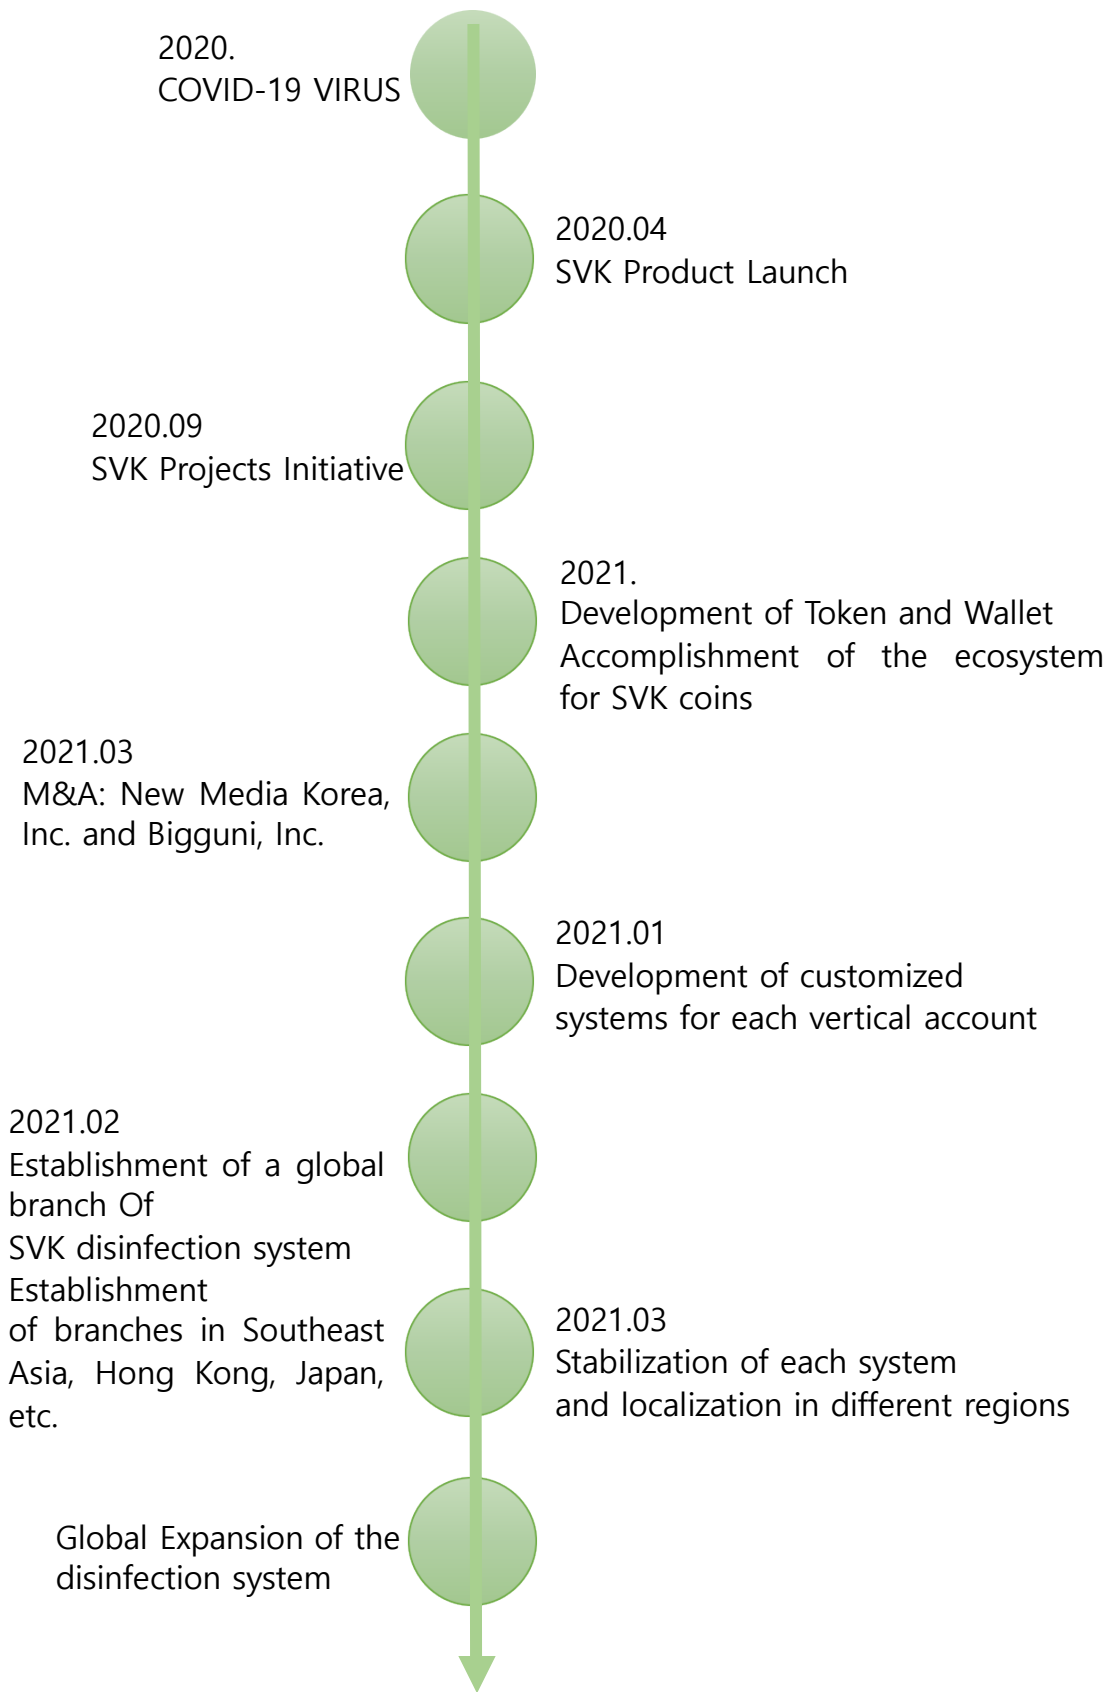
2020.
COVID-19 VIRUS

2020.04
SVK Product Launch

2020.09
SVK Projects Initiative

2021.
Development of Token and Wallet
Accomplishment of the ecosystem for SVK coins

2021.03
M&A: New Media Korea, Inc. and Bigguni, Inc.

2021.01
Development of customized systems for each vertical account

2021.02
Establishment of a global branch Of
SVK disinfection system
Establishment
of branches in Southeast Asia, Hong Kong, Japan, etc.

2021.03
Stabilization of each system
and localization in different regions

Global Expansion of the disinfection system